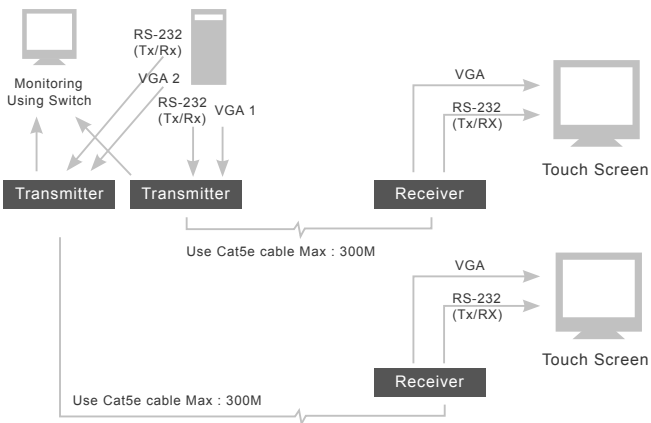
Monitoring Using Switch

RS-232 (Tx/Rx)

VGA 2

RS-232 (Tx/Rx)

VGA 1

Transmitter

Transmitter

VGA

RS-232 (Tx/RX)

Receiver

Touch Screen

Use Cat5e cable Max : 300M

VGA

RS-232 (Tx/RX)

Touch Screen

Receiver

Use Cat5e cable Max : 300M